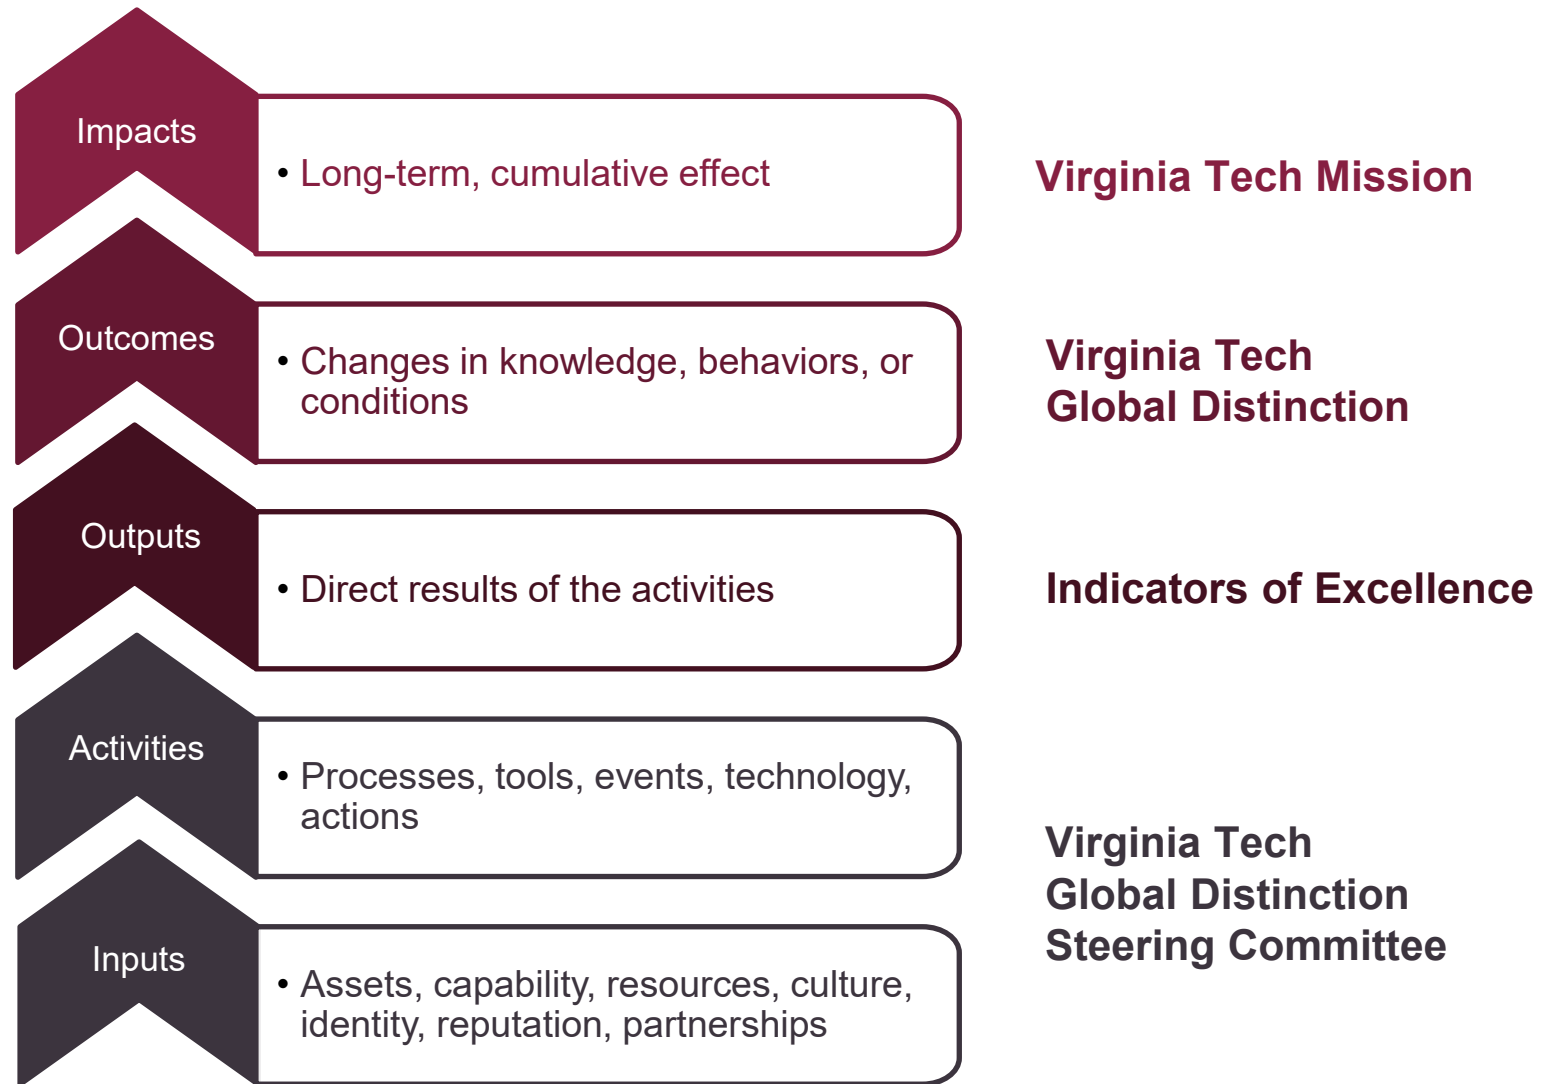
Impacts

• Long-term, cumulative effect

Virginia Tech Mission

Outcomes

• Changes in knowledge, behaviors, or conditions

Virginia Tech Global Distinction

Outputs

• Direct results of the activities

Indicators of Excellence

Activities

• Processes, tools, events, technology, actions

Inputs

• Assets, capability, resources, culture, identity, reputation, partnerships

Virginia Tech Global Distinction Steering Committee